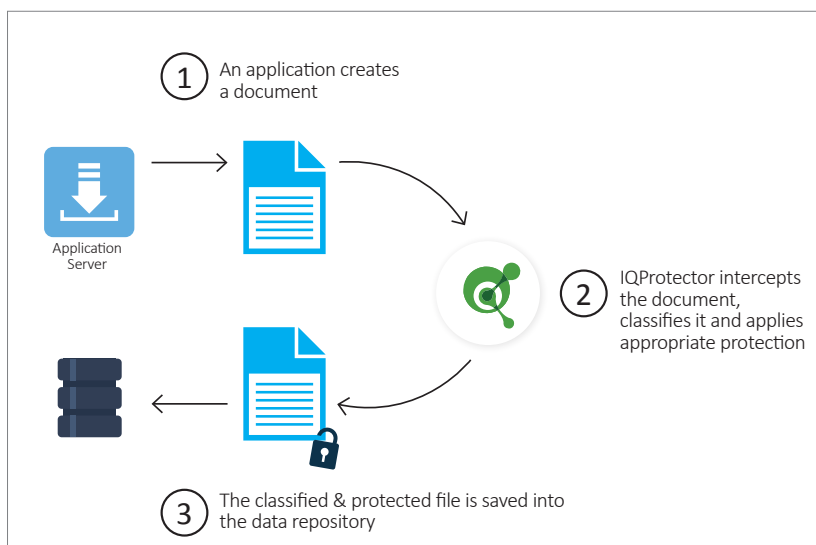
1 An application creates a document

Application Server

2 IQProtector intercepts the document, classifies it and applies appropriate protection

3 The classified & protected file is saved into the data repository